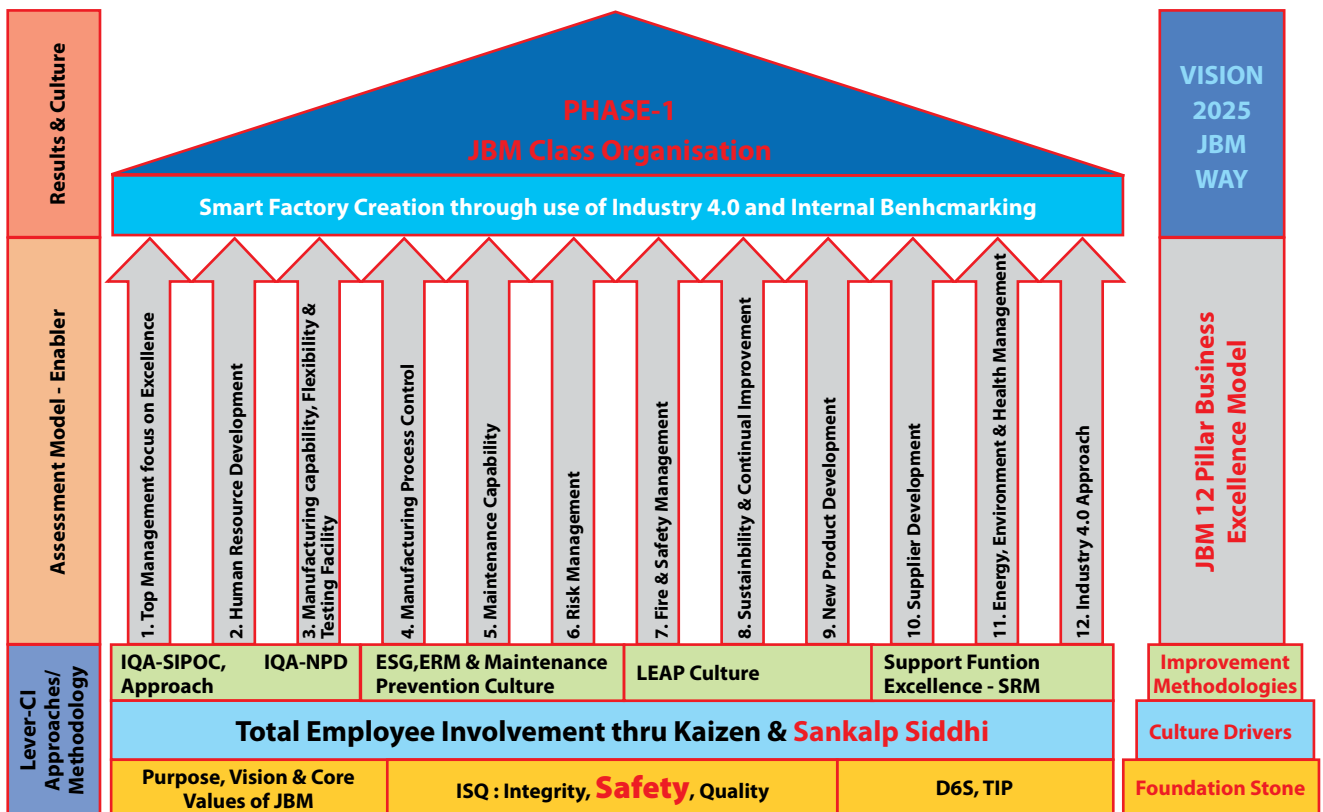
Results & Culture

Assessment Model - Enabler

Lever-CI Approaches/ Methodology

PHASE-1
JBM Class Organisation

Smart Factory Creation through use of Industry 4.0 and Internal Benhcmarking

1. Top Management focus on Excellence

2. Human Resource Development

3. Manufacturing capability, Flexibility & Testing Facility

4. Manufacturing Process Control

5. Maintenance Capability

6. Risk Management

7. Fire & Safety Management

8. Sustainability & Continual Improvement

9. New Product Development

10. Supplier Development

11. Energy, Environment & Health Management

12. Industry 4.0 Approach

IQA-SIPOC, Approach

IQA-NPD

ESG,ERM & Maintenance Prevention Culture

LEAP Culture

Support Funtion Excellence - SRM

Total Employee Involvement thru Kaizen & Sankalp Siddhi

Purpose, Vision & Core Values of JBM

ISQ : Integrity, Safety, Quality

D6S, TIP

VISION 2025 JBM WAY

JBM 12 Pillar Business Excellence Model

Improvement Methodologies

Culture Drivers

Foundation Stone